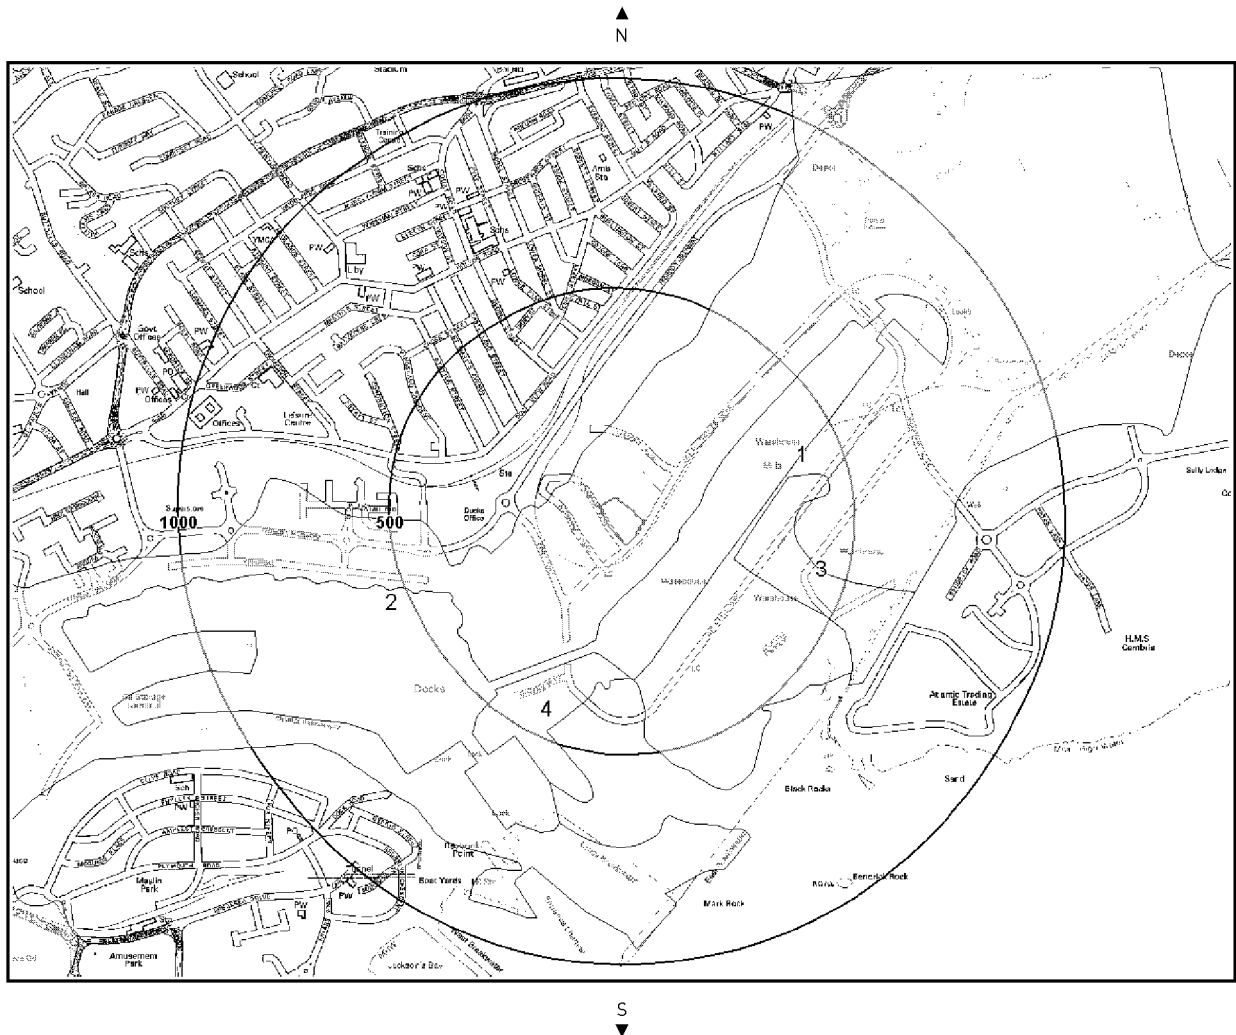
N

School
Stadium
School
Training Centre
Schs
PW
PW
Arms Sta
PW
Schs
Schs
YMCA
PW
Lby
PW
School
Govt Offices
PW
PO
PW
Offices
Hall
Offices
Leisure Centre
Depot
Depot
Washland
1
Sta
Sully Lndan
Superstore
1000
500
Docks Office
3
2
H.M.S Cambria
Docks
4
Atlantic Trading Estate
Sand
Black Rocks
Lock
Penarth Point
Boat Yards
Chapel
Mark Rock
Benarth Rock
PW
Maulin Park
Sch
Amusement Park
Jackson's Bay

S